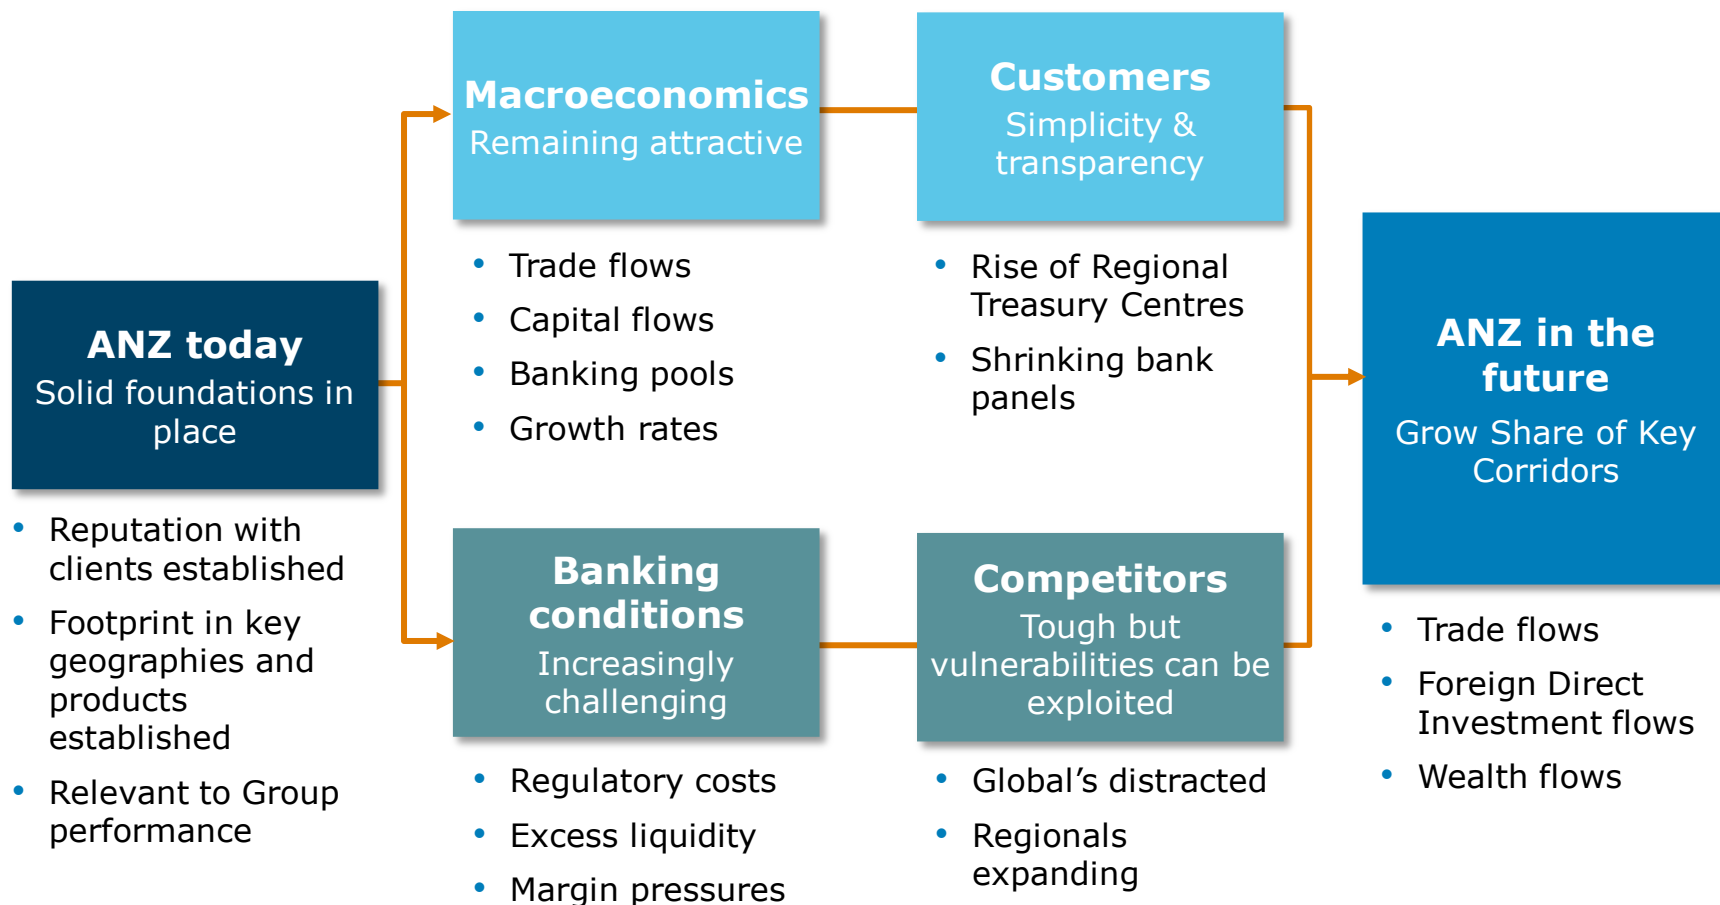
ANZ today
Solid foundations in place

- Reputation with clients established
- Footprint in key geographies and products established
- Relevant to Group performance

Macroeconomics
Remaining attractive

- Trade flows
- Capital flows
- Banking pools
- Growth rates

Banking conditions
Increasingly challenging

- Regulatory costs
- Excess liquidity
- Margin pressures

Customers
Simplicity & transparency

- Rise of Regional Treasury Centres
- Shrinking bank panels

Competitors
Tough but vulnerabilities can be exploited

- Global’s distracted
- Regionals expanding

ANZ in the future
Grow Share of Key Corridors

- Trade flows
- Foreign Direct Investment flows
- Wealth flows